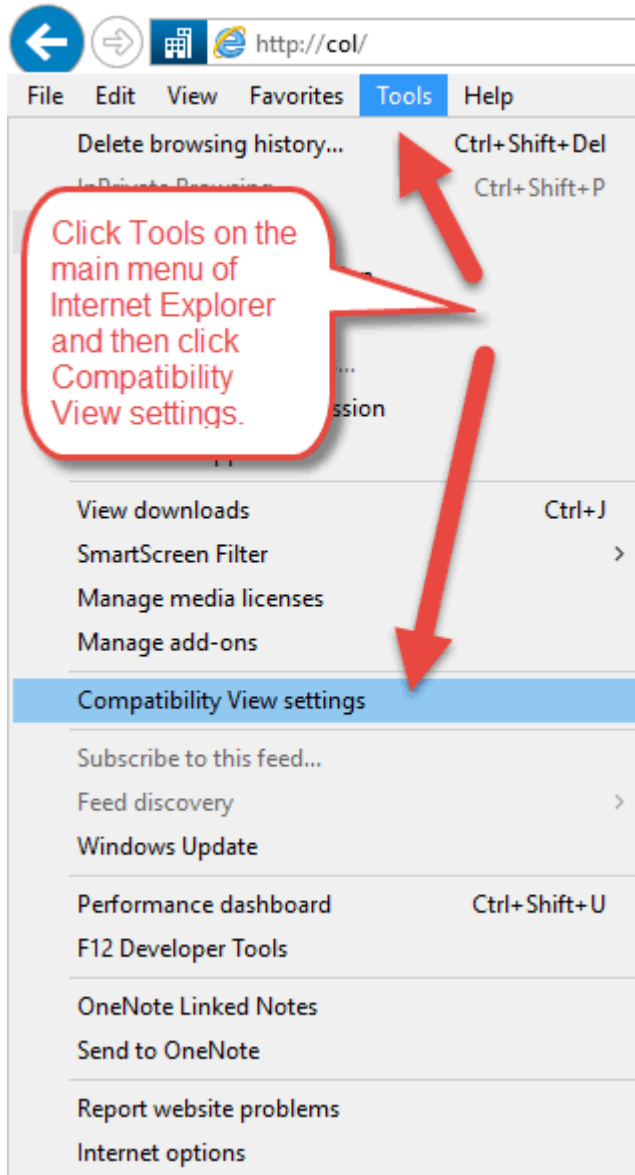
http://col/

File Edit View Favorites Tools Help

Delete browsing history... Ctrl+Shift+Del
InPrivate Browsing Ctrl+Shift+P

Click Tools on the main menu of Internet Explorer and then click Compatibility View settings.

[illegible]n
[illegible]...
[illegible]ssion
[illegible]

View downloads Ctrl+J
SmartScreen Filter >
Manage media licenses
Manage add-ons
Compatibility View settings
Subscribe to this feed...
Feed discovery >
Windows Update
Performance dashboard Ctrl+Shift+U
F12 Developer Tools
OneNote Linked Notes
Send to OneNote
Report website problems
Internet options